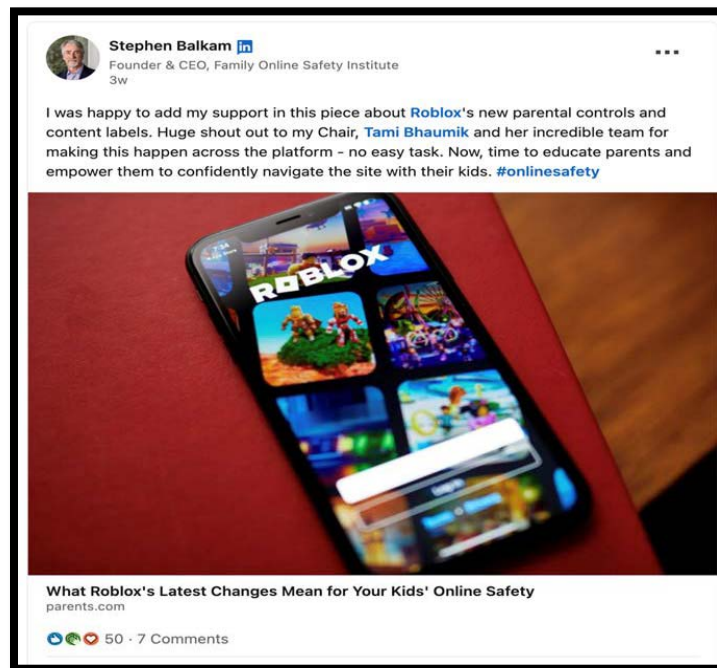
Stephen Balkam in
Founder & CEO, Family Online Safety Institute
3w

...

I was happy to add my support in this piece about Roblox's new parental controls and content labels. Huge shout out to my Chair, Tami Bhaumik and her incredible team for making this happen across the platform - no easy task. Now, time to educate parents and empower them to confidently navigate the site with their kids. #onlinesafety

ROBLOX

What Roblox's Latest Changes Mean for Your Kids' Online Safety
parents.com

50 · 7 Comments